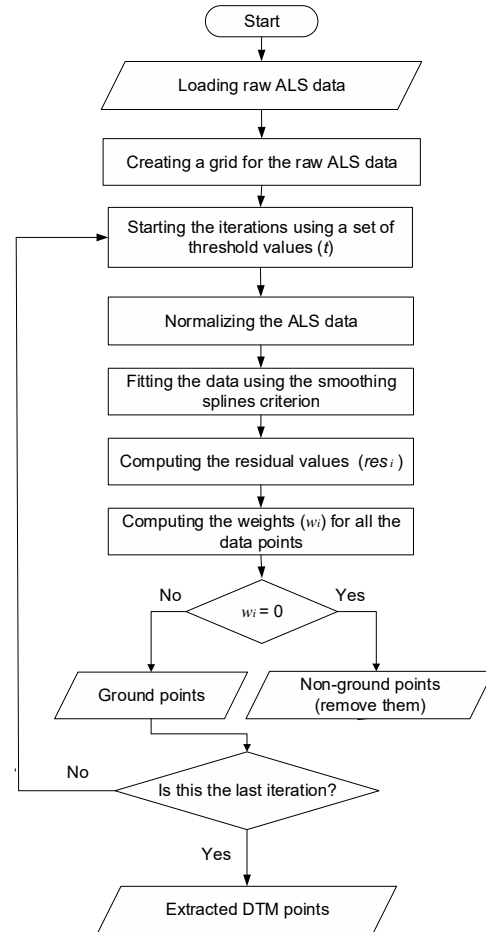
Start

Loading raw ALS data

Creating a grid for the raw ALS data

Starting the iterations using a set of threshold values ($t$)

Normalizing the ALS data

Fitting the data using the smoothing splines criterion

Computing the residual values ($res_i$)

Computing the weights ($w_i$) for all the data points

No

$w_i = 0$

Yes

Ground points

Non-ground points (remove them)

No

Is this the last iteration?

Yes

Extracted DTM points